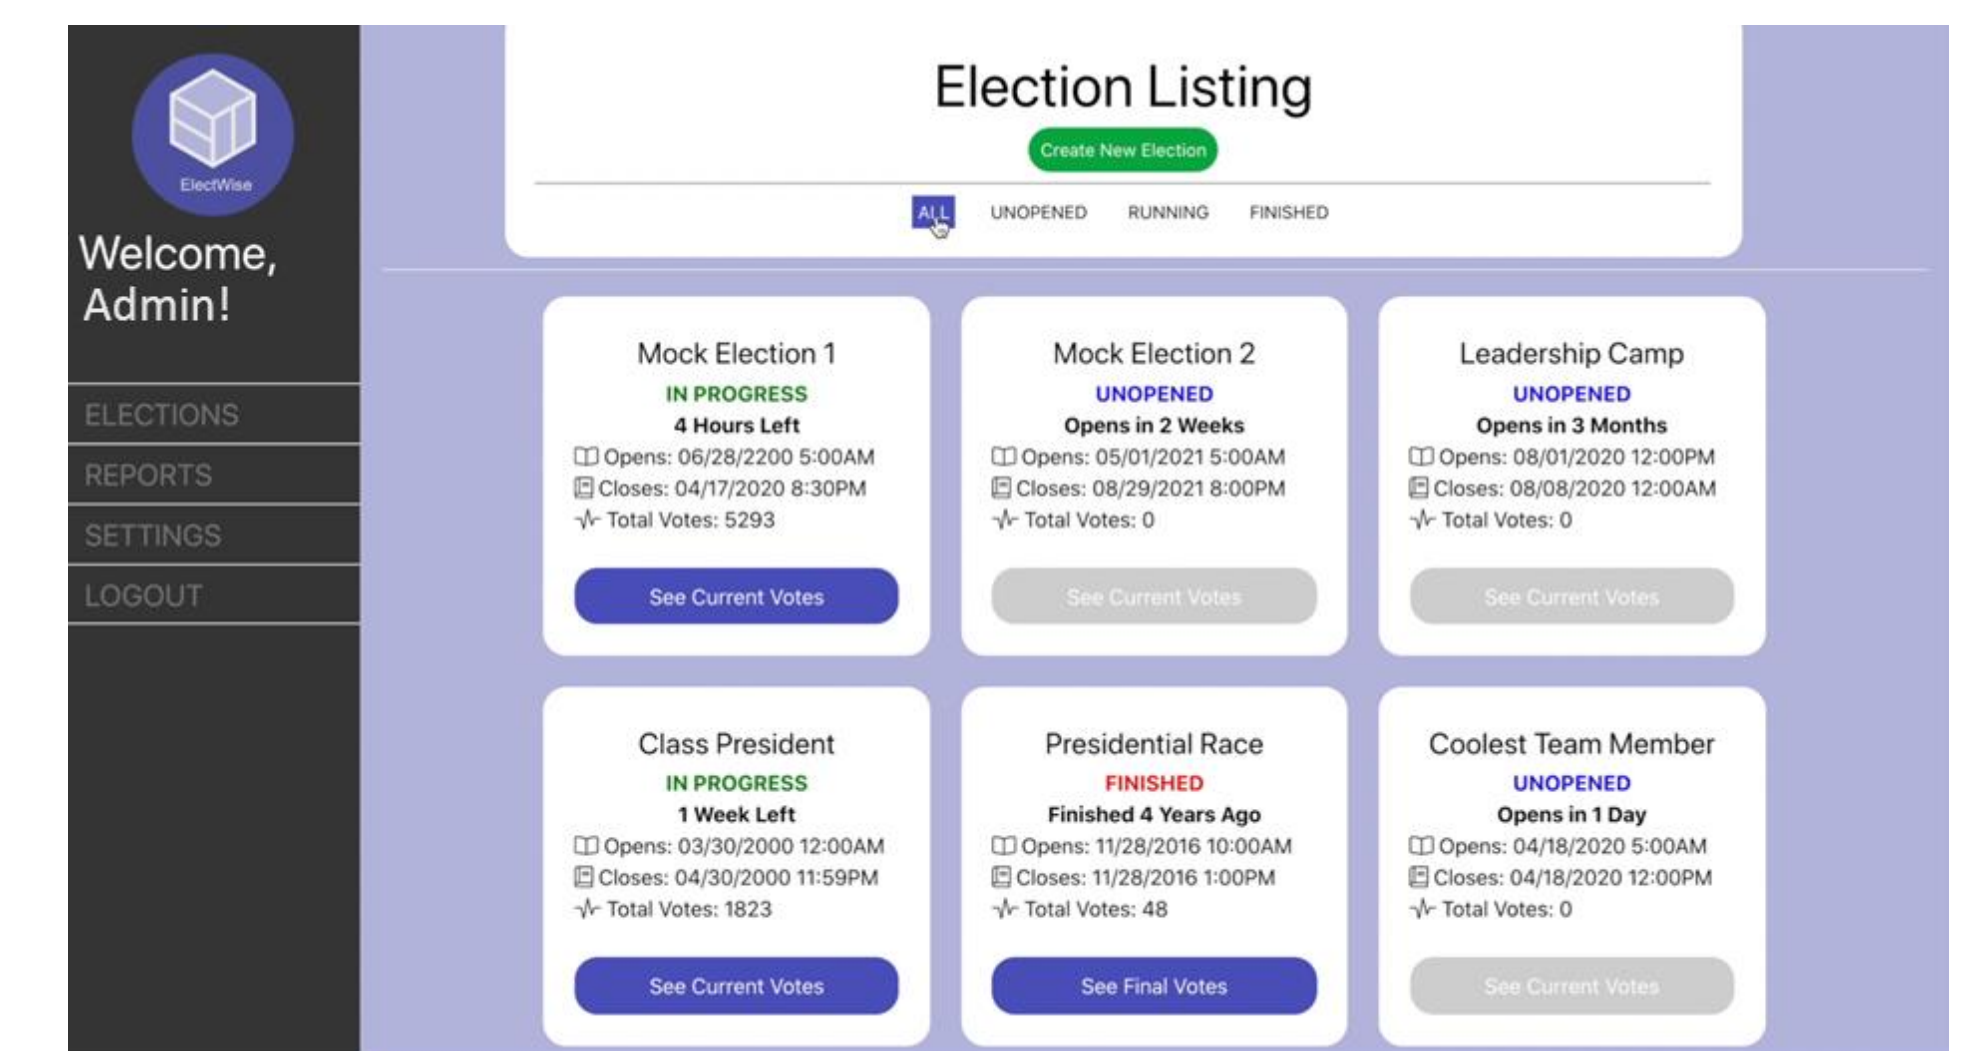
ElectWise

Welcome, Admin!

ELECTIONS
REPORTS
SETTINGS
LOGOUT

Election Listing

Create New Election

ALL UNOPENED RUNNING FINISHED

Mock Election 1
IN PROGRESS
4 Hours Left
Opens: 06/28/2200 5:00AM
Closes: 04/17/2020 8:30PM
Total Votes: 5293
See Current Votes

Mock Election 2
UNOPENED
Opens in 2 Weeks
Opens: 05/01/2021 5:00AM
Closes: 08/29/2021 8:00PM
Total Votes: 0
See Current Votes

Leadership Camp
UNOPENED
Opens in 3 Months
Opens: 08/01/2020 12:00PM
Closes: 08/08/2020 12:00AM
Total Votes: 0
See Current Votes

Class President
IN PROGRESS
1 Week Left
Opens: 03/30/2000 12:00AM
Closes: 04/30/2000 11:59PM
Total Votes: 1823
See Current Votes

Presidential Race
FINISHED
Finished 4 Years Ago
Opens: 11/28/2016 10:00AM
Closes: 11/28/2016 1:00PM
Total Votes: 48
See Final Votes

Coolest Team Member
UNOPENED
Opens in 1 Day
Opens: 04/18/2020 5:00AM
Closes: 04/18/2020 12:00PM
Total Votes: 0
See Current Votes